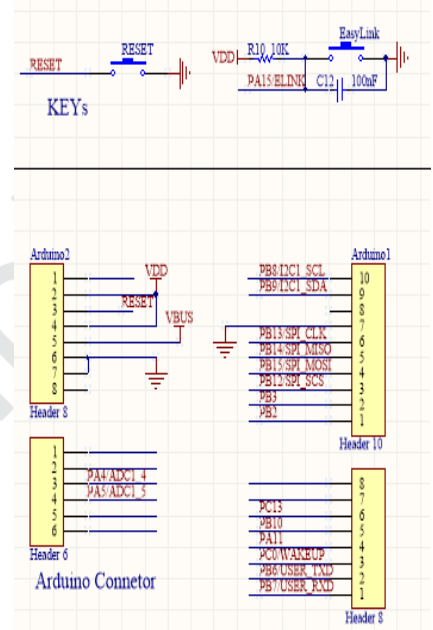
RESET
RESET
VDD
R10 10K
EasyLink
PA15/ELINK
C12
100nF
KEYs

Arduino2
1
2
3
4
5
6
7
8
Header 8
VDD
RESET
VBUS

Arduino1
PB8/I2C1_SCL
PB9/I2C1_SDA
PB13/SPI_CLK
PB14/SPI_MISO
PB15/SPI_MOSI
PB12/SPI_SCS
PB3
PB2
10
9
8
7
6
5
4
3
2
1
Header 10

1
2
3
4
5
6
PA4/ADC1_4
PA5/ADC1_5
Header 6
Arduino Connetor

PC13
PB10
PA11
PC0/WAKEUP
PB6/USER_TXD
PB7/USER_RXD
8
7
6
5
4
3
2
1
Header 8